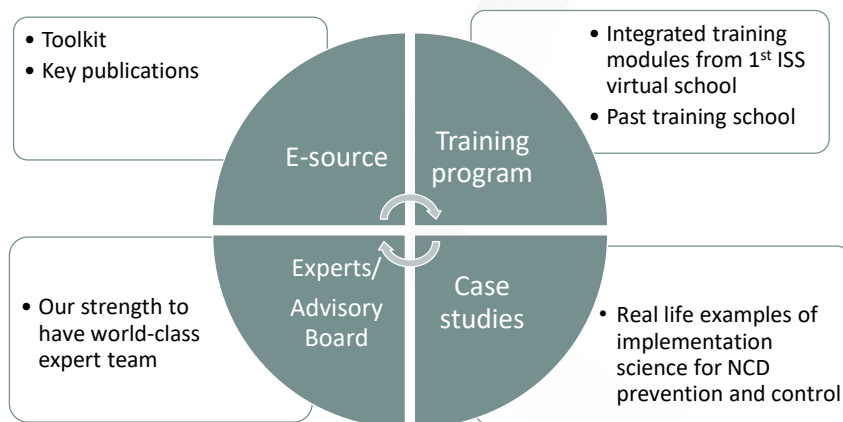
• Toolkit
• Key publications

• Integrated training modules from 1$^{st}$ ISS virtual school
• Past training school

E-source

Training program

Experts/ Advisory Board

Case studies

• Our strength to have world-class expert team

• Real life examples of implementation science for NCD prevention and control